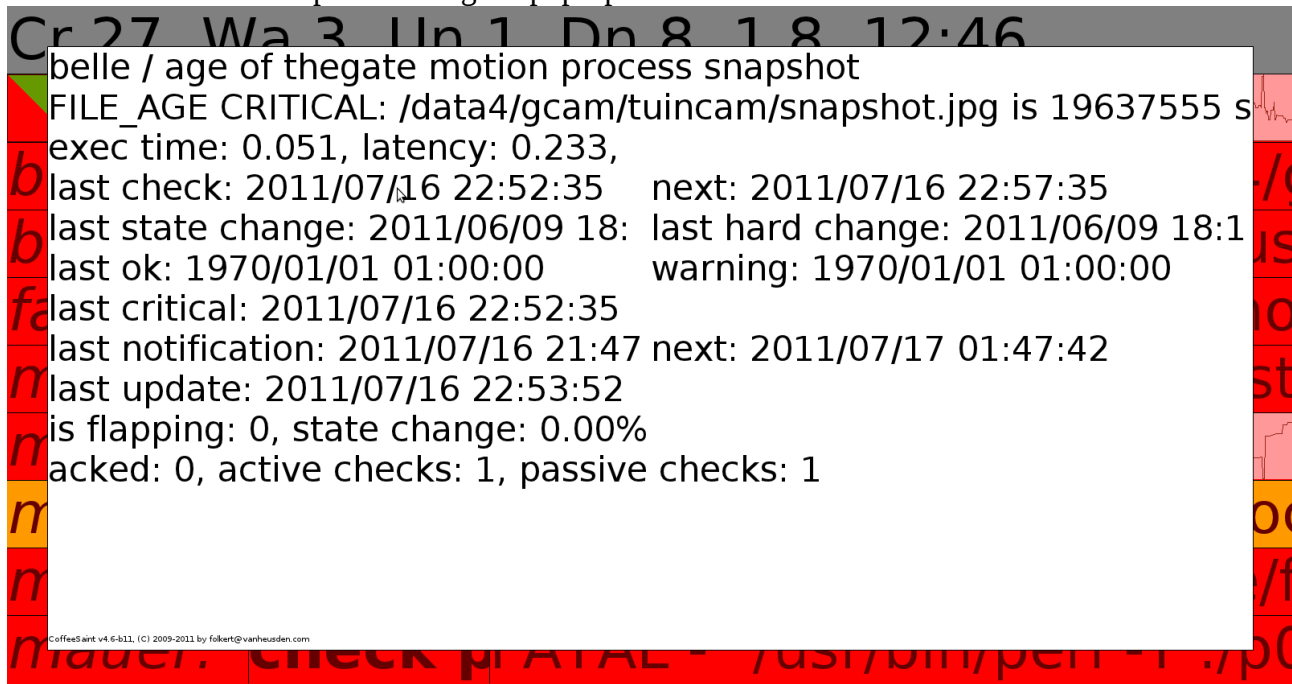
Cr 27, Wa 3, Un 1, Dn 8, 1.8, 12:46

belle / age of thegate motion process snapshot
FILE_AGE CRITICAL: /data4/gcam/tuincam/snapshot.jpg is 19637555 s
exec time: 0.051, latency: 0.233,
last check: 2011/07/16 22:52:35 next: 2011/07/16 22:57:35
last state change: 2011/06/09 18: last hard change: 2011/06/09 18:1
last ok: 1970/01/01 01:00:00 warning: 1970/01/01 01:00:00
last critical: 2011/07/16 22:52:35
last notification: 2011/07/16 21:47 next: 2011/07/17 01:47:42
last update: 2011/07/16 22:53:52
is flapping: 0, state change: 0.00%
acked: 0, active checks: 1, passive checks: 1

CoffeeSaint v4.6-b11, (C) 2009-2011 by folkert@vanheusden.com

b
b
fa
m
m
m
m
mauer: check p FATAL - /usr/bin/perl -I ./p0
-/g
us
no
st
oo
e/f